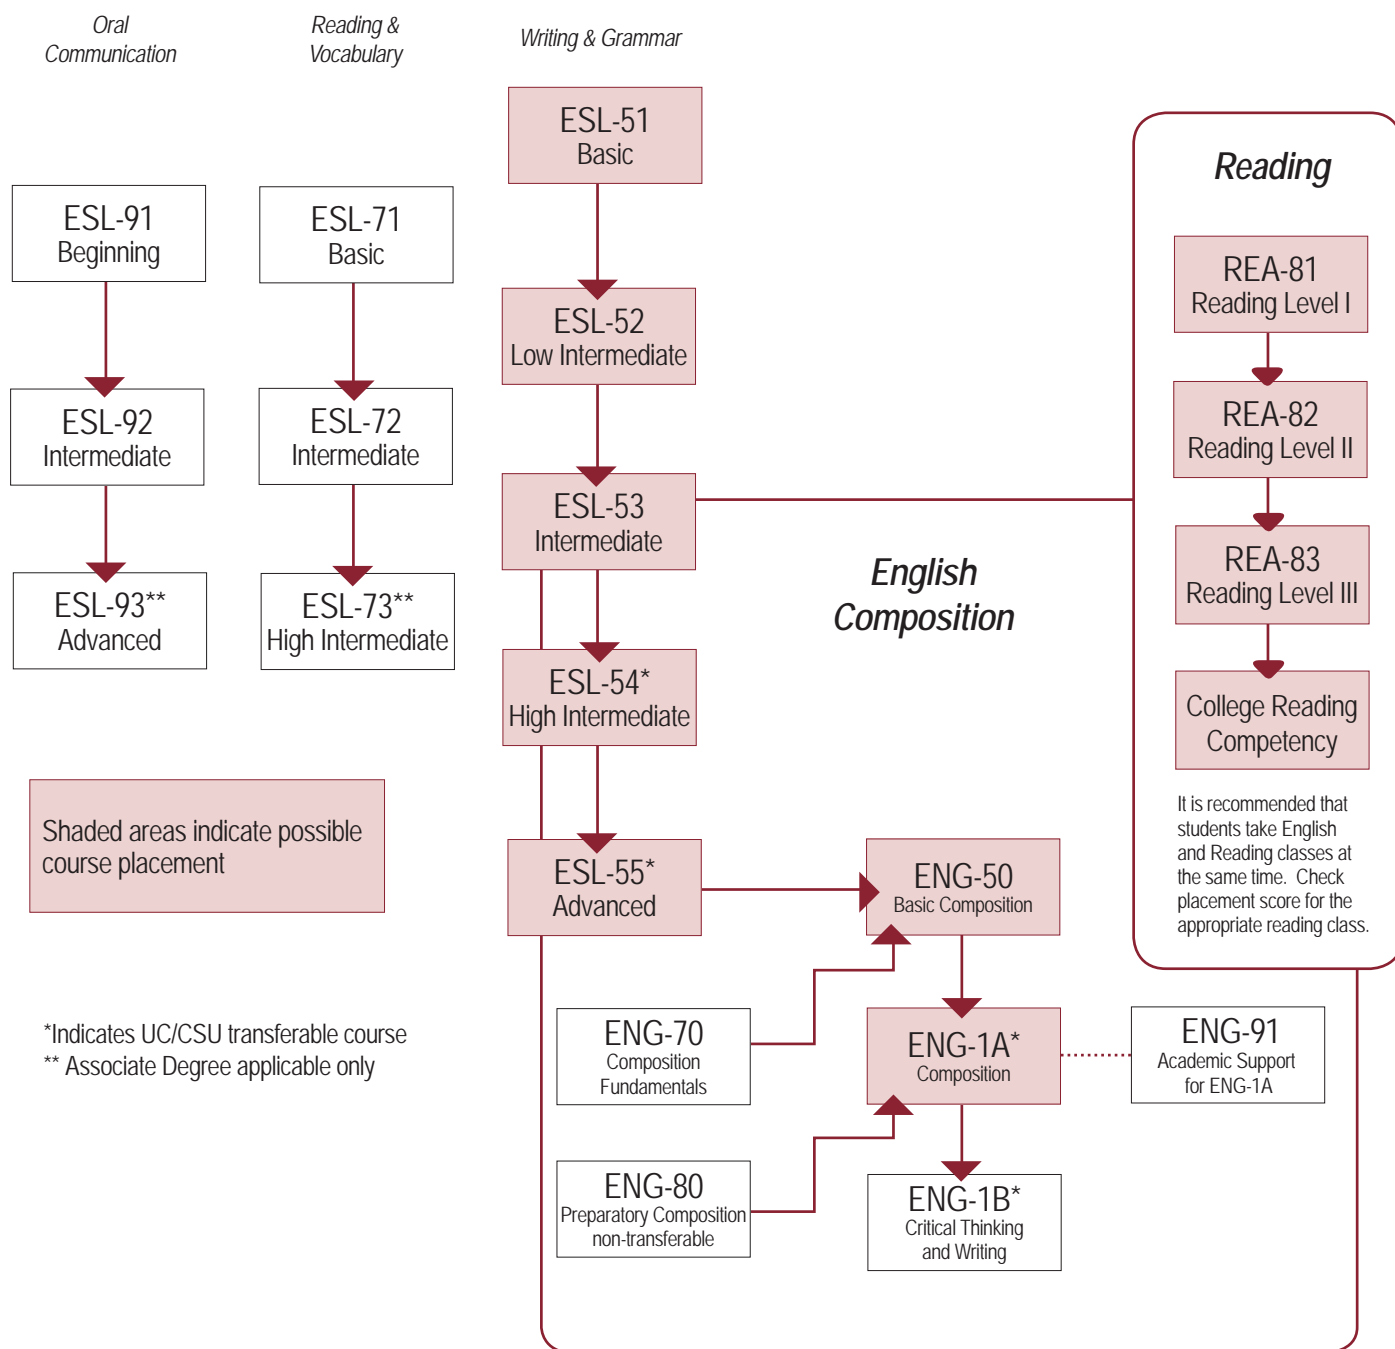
Oral Communication

Reading & Vocabulary

Writing & Grammar

ESL-91
Beginning

ESL-92
Intermediate

ESL-93**
Advanced

ESL-71
Basic

ESL-72
Intermediate

ESL-73**
High Intermediate

ESL-51
Basic

ESL-52
Low Intermediate

ESL-53
Intermediate

ESL-54*
High Intermediate

ESL-55*
Advanced

Reading

REA-81
Reading Level I

REA-82
Reading Level II

REA-83
Reading Level III

College Reading Competency

It is recommended that students take English and Reading classes at the same time. Check placement score for the appropriate reading class.

English Composition

Shaded areas indicate possible course placement

*Indicates UC/CSU transferable course
** Associate Degree applicable only

ENG-50
Basic Composition

ENG-70
Composition Fundamentals

ENG-1A*
Composition

ENG-91
Academic Support for ENG-1A

ENG-80
Preparatory Composition non-transferable

ENG-1B*
Critical Thinking and Writing